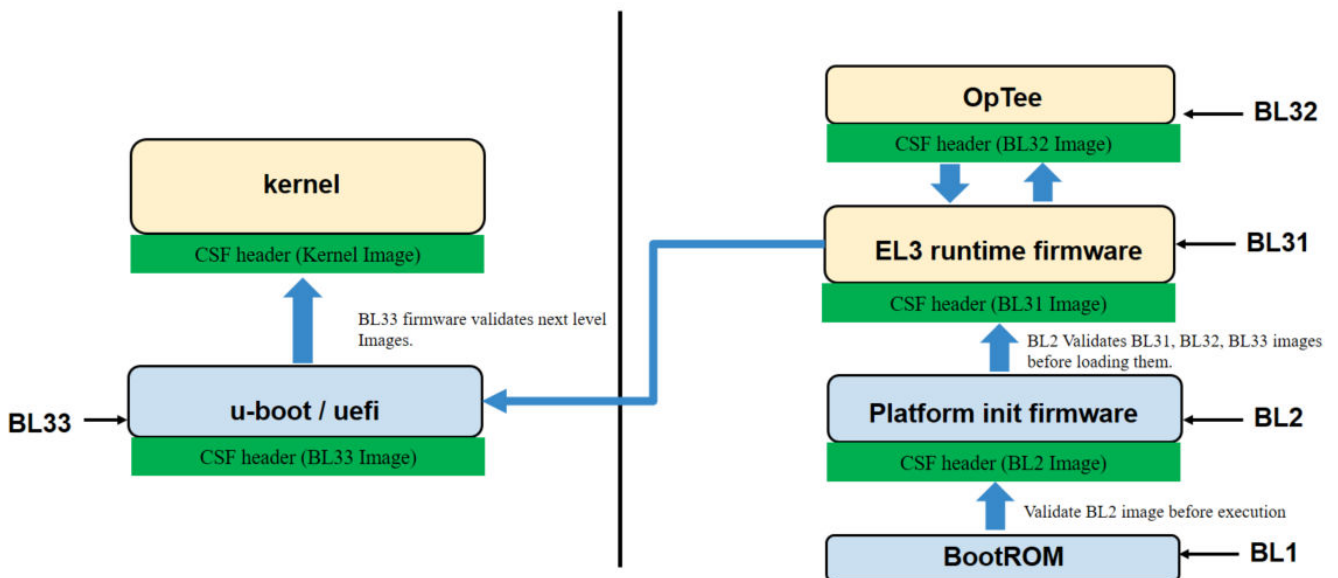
kernel

CSF header (Kernel Image)

BL33 firmware validates next level Images.

BL33

u-boot / uefi

CSF header (BL33 Image)

OpTee

BL32

CSF header (BL32 Image)

EL3 runtime firmware

BL31

CSF header (BL31 Image)

BL2 Validates BL31, BL32, BL33 images before loading them.

Platform init firmware

BL2

CSF header (BL2 Image)

Validate BL2 image before execution

BootROM

BL1